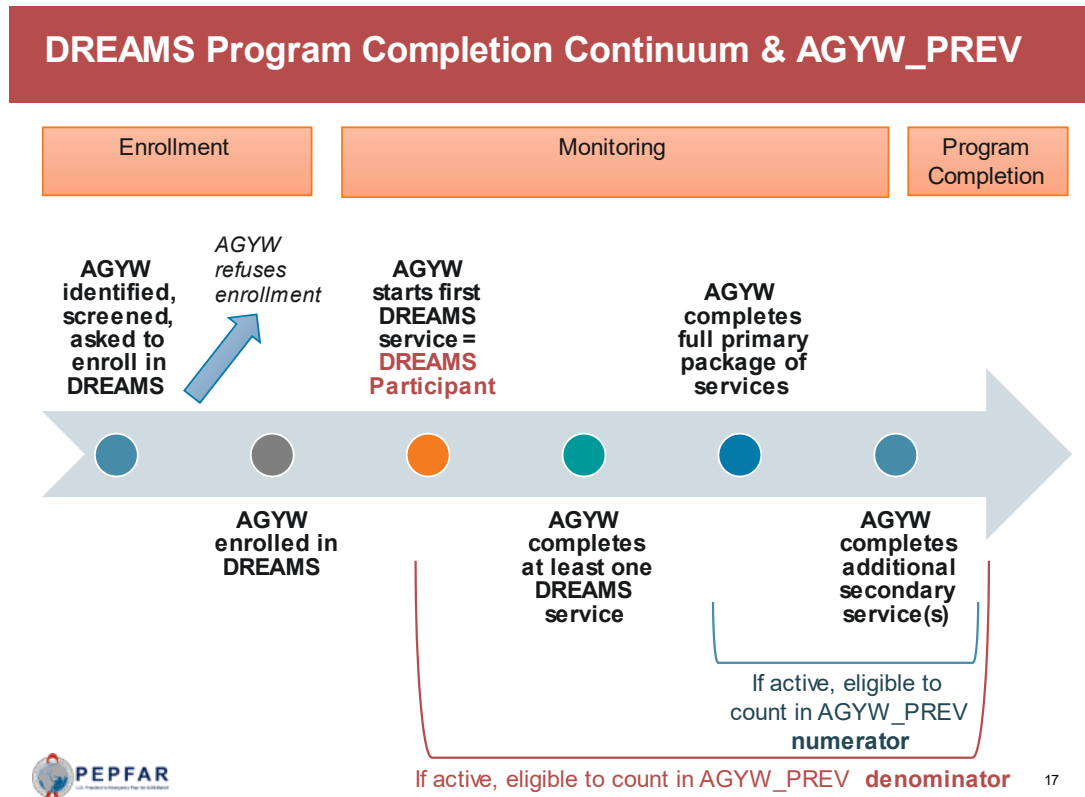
DREAMS Program Completion Continuum & AGYW_PREV

Enrollment

Monitoring

Program Completion

AGYW identified, screened, asked to enroll in DREAMS

AGYW refuses enrollment

AGYW starts first DREAMS service = DREAMS Participant

AGYW completes full primary package of services

AGYW enrolled in DREAMS

AGYW completes at least one DREAMS service

AGYW completes additional secondary service(s)

If active, eligible to count in AGYW_PREV numerator

If active, eligible to count in AGYW_PREV denominator

PEPFAR
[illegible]

17